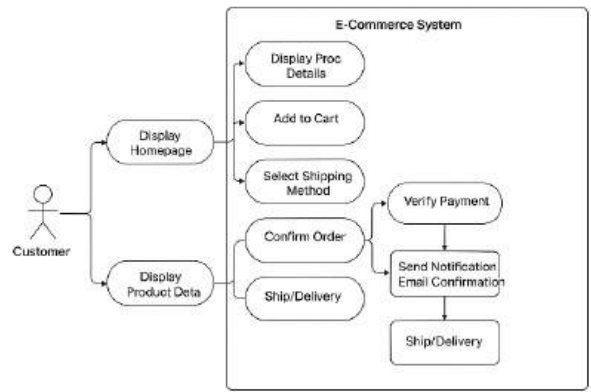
E-Commerce System

Display Proc Details

Add to Cart

Select Shipping Method

Display Homepage

Customer

Display Product Deta

Confirm Order

Ship/Delivery

Verify Payment

Send Notification Email Confirmation

Ship/Delivery